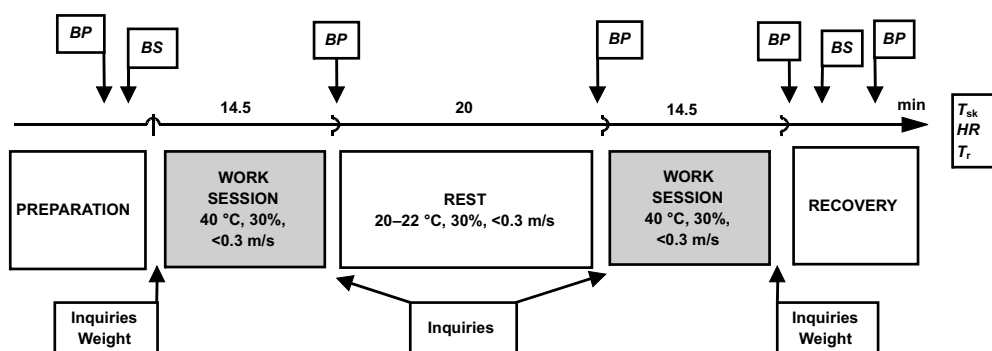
BP

BS

BP

BP

BP

BS

BP

14.5

20

14.5

min

$T_{sk}$
HR
$T_r$

PREPARATION

WORK SESSION
40 °C, 30%, <0.3 m/s

REST
20–22 °C, 30%, <0.3 m/s

WORK SESSION
40 °C, 30%, <0.3 m/s

RECOVERY

Inquiries
Weight

Inquiries

Inquiries
Weight